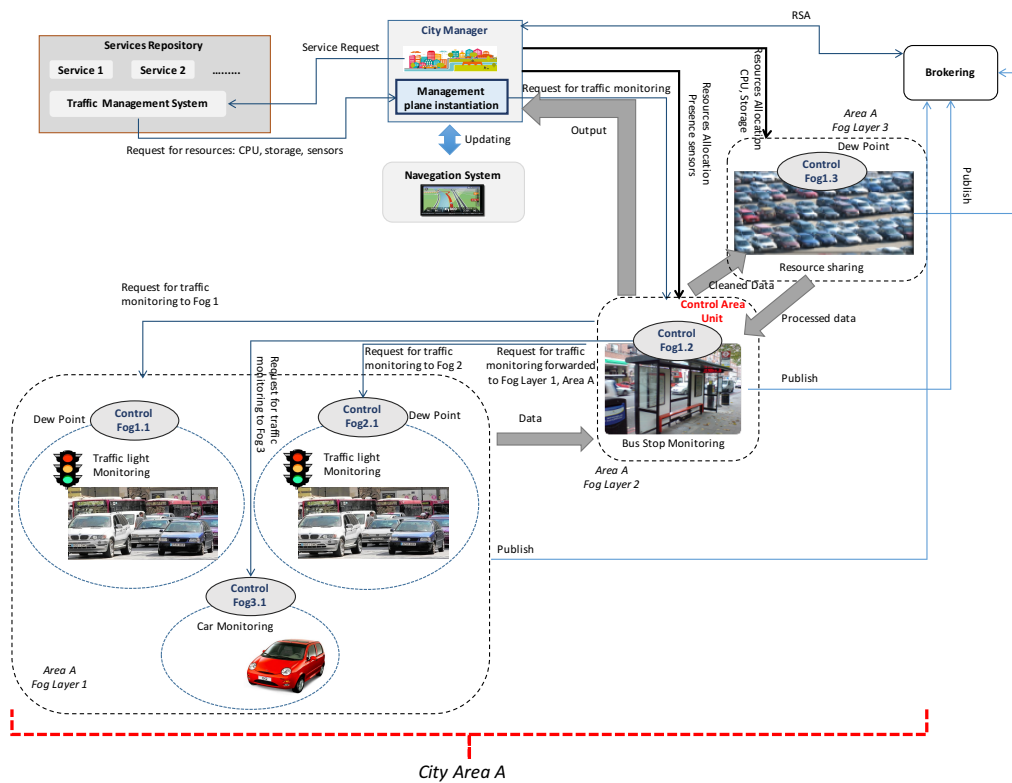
Services Repository
Service 1
Service 2
........
Traffic Management System

Service Request

City Manager
Management plane instantiation

RSA

Brokering

Request for traffic monitoring
Output
Updating
Navigation System

Request for resources: CPU, storage, sensors

Resources Allocation CPU, Storage
Resources Allocation Presence sensors

Area A
Fog Layer 3
Dew Point
Control Fog1.3
Resource sharing
Publish

Request for traffic monitoring to Fog 1

Cleaned Data
Control Area Unit
Processed data
Control Fog1.2

Request for traffic monitoring to Fog 3
Request for traffic monitoring to Fog 2
Request for traffic monitoring forwarded to Fog Layer 1, Area A

Publish

Dew Point
Control Fog1.1
Traffic light Monitoring

Control Fog2.1
Dew Point
Traffic light Monitoring

Data

Bus Stop Monitoring
Area A
Fog Layer 2

Publish

Control Fog3.1
Car Monitoring

Area A
Fog Layer 1

City Area A